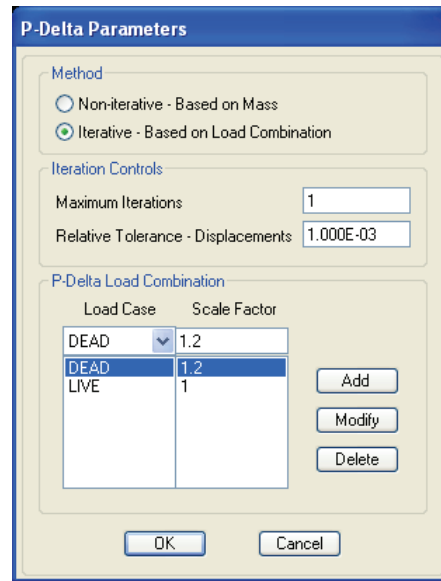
P-Delta Parameters

Method

Non-iterative - Based on Mass

Iterative - Based on Load Combination

Iteration Controls

Maximum Iterations 1

Relative Tolerance - Displacements 1.000E-03

P-Delta Load Combination

| Load Case | Scale Factor |
|---|---|
| DEAD | 1.2 |
| DEAD | 1.2 |
| LIVE | 1 |

Add

Modify

Delete

OK

Cancel